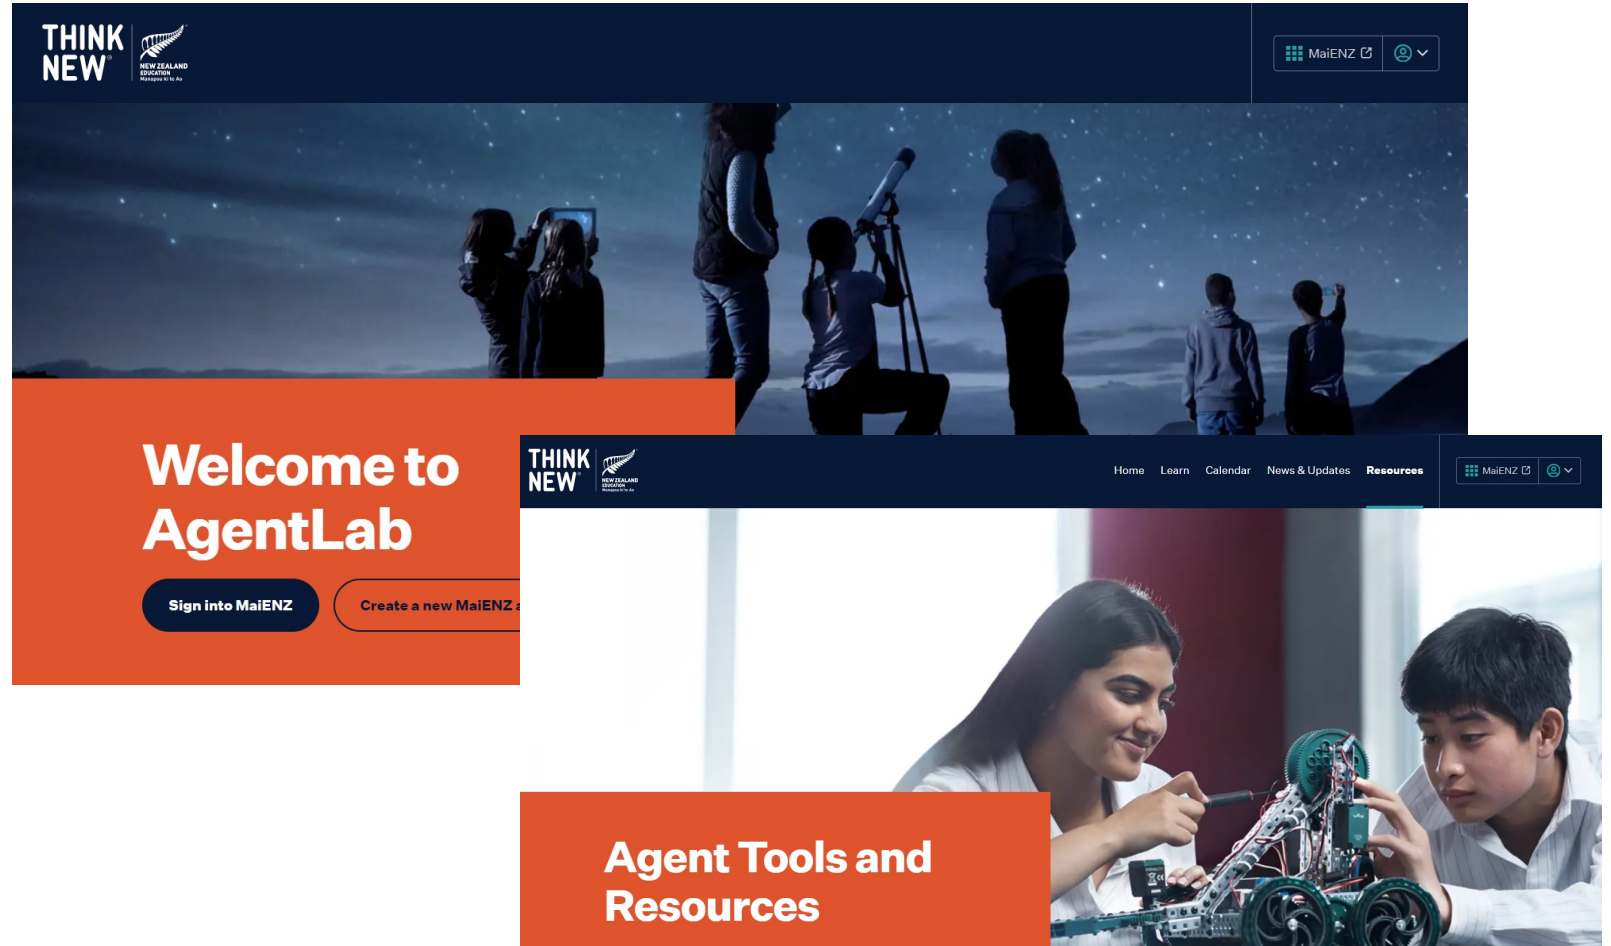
THINK NEW NEW ZEALAND EDUCATION Manapou ki te Ao

MaiENZ

Welcome to AgentLab

Sign into MaiENZ

Create a new MaiENZ a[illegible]

THINK NEW NEW ZEALAND EDUCATION Manapou ki te Ao

Home Learn Calendar News & Updates Resources

MaiENZ

Agent Tools and Resources